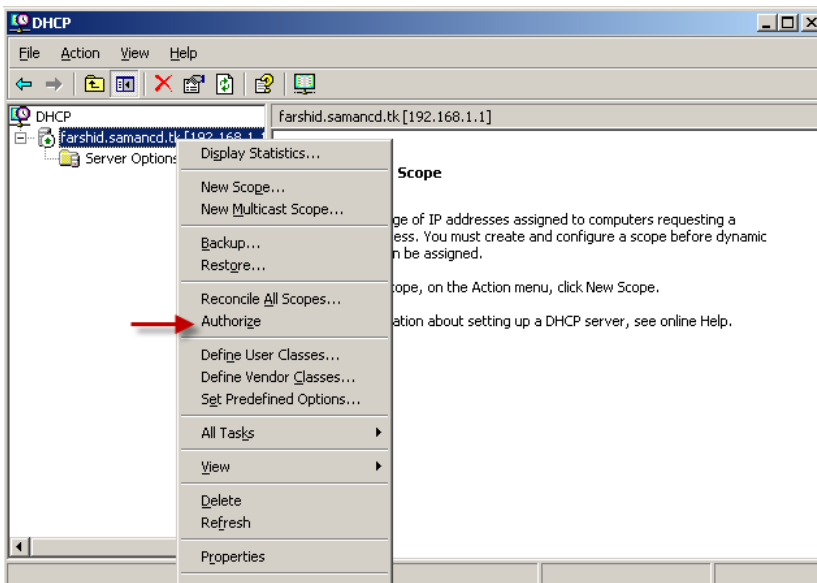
DHCP

File Action View Help

DHCP
farshid.samancd.tk [192.168.1.
Server Options

farshid.samancd.tk [192.168.1.1]

Display Statistics...
New Scope...
New Multicast Scope...
Backup...
Restore...
Reconcile All Scopes...
Authorize
Define User Classes...
Define Vendor Classes...
Set Predefined Options...
All Tasks
View
Delete
Refresh
Properties

Scope

ge of IP addresses assigned to computers requesting a ess. You must create and configure a scope before dynamic n be assigned.

ope, on the Action menu, click New Scope.

ation about setting up a DHCP server, see online Help.